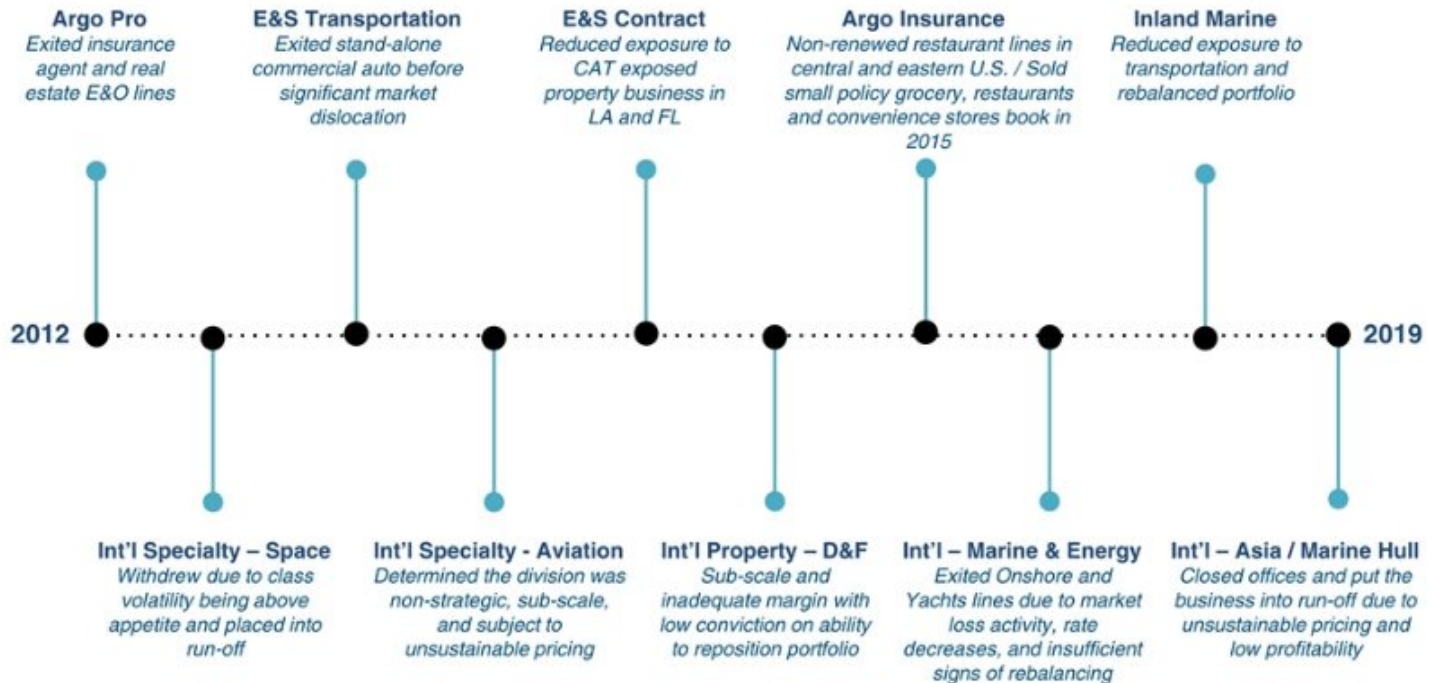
Argo Pro
Exited insurance agent and real estate E&O lines

E&S Transportation
Exited stand-alone commercial auto before significant market dislocation

E&S Contract
Reduced exposure to CAT exposed property business in LA and FL

Argo Insurance
Non-renewed restaurant lines in central and eastern U.S. / Sold small policy grocery, restaurants and convenience stores book in 2015

Inland Marine
Reduced exposure to transportation and rebalanced portfolio

2012

2019

Int'l Specialty – Space
Withdrew due to class volatility being above appetite and placed into run-off

Int'l Specialty - Aviation
Determined the division was non-strategic, sub-scale, and subject to unsustainable pricing

Int'l Property – D&F
Sub-scale and inadequate margin with low conviction on ability to reposition portfolio

Int'l – Marine & Energy
Exited Onshore and Yachts lines due to market loss activity, rate decreases, and insufficient signs of rebalancing

Int'l – Asia / Marine Hull
Closed offices and put the business into run-off due to unsustainable pricing and low profitability